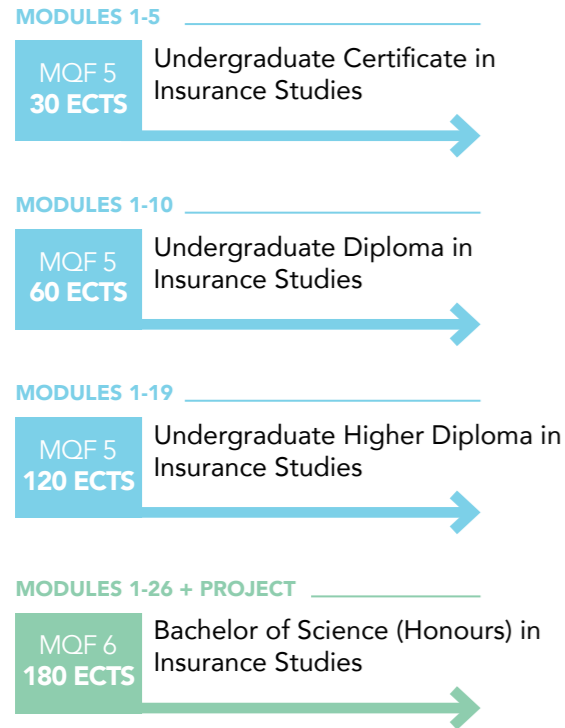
MODULES 1-5

MQF 5
30 ECTS

Undergraduate Certificate in Insurance Studies

MODULES 1-10

MQF 5
60 ECTS

Undergraduate Diploma in Insurance Studies

MODULES 1-19

MQF 5
120 ECTS

Undergraduate Higher Diploma in Insurance Studies

MODULES 1-26 + PROJECT

MQF 6
180 ECTS

Bachelor of Science (Honours) in Insurance Studies